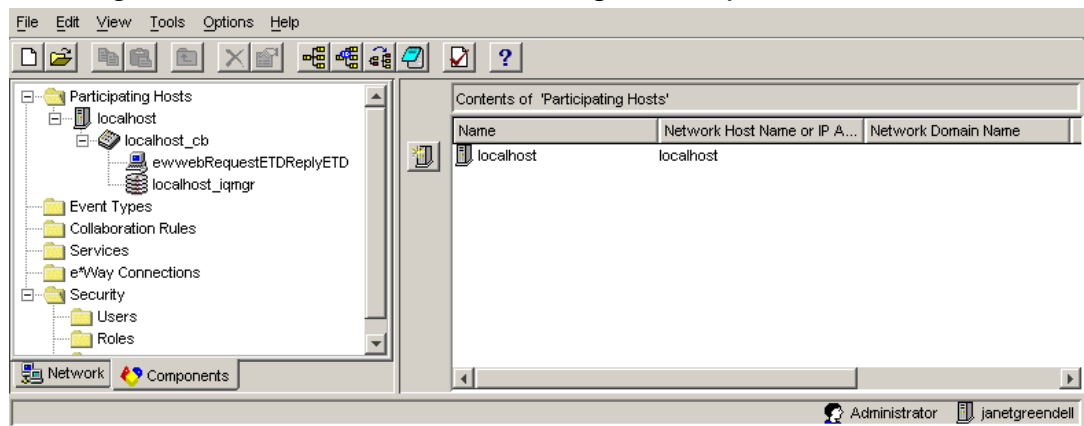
File Edit View Tools Options Help

Participating Hosts
localhost
localhost_cb
ewwebRequestETDReplyETD
localhost_iqmgr
Event Types
Collaboration Rules
Services
e*Way Connections
Security
Users
Roles

Network Components

Contents of 'Participating Hosts'

| Name | Network Host Name or IP A... | Network Domain Name |
|---|---|---|
| localhost | localhost | |

Administrator janetgreendell